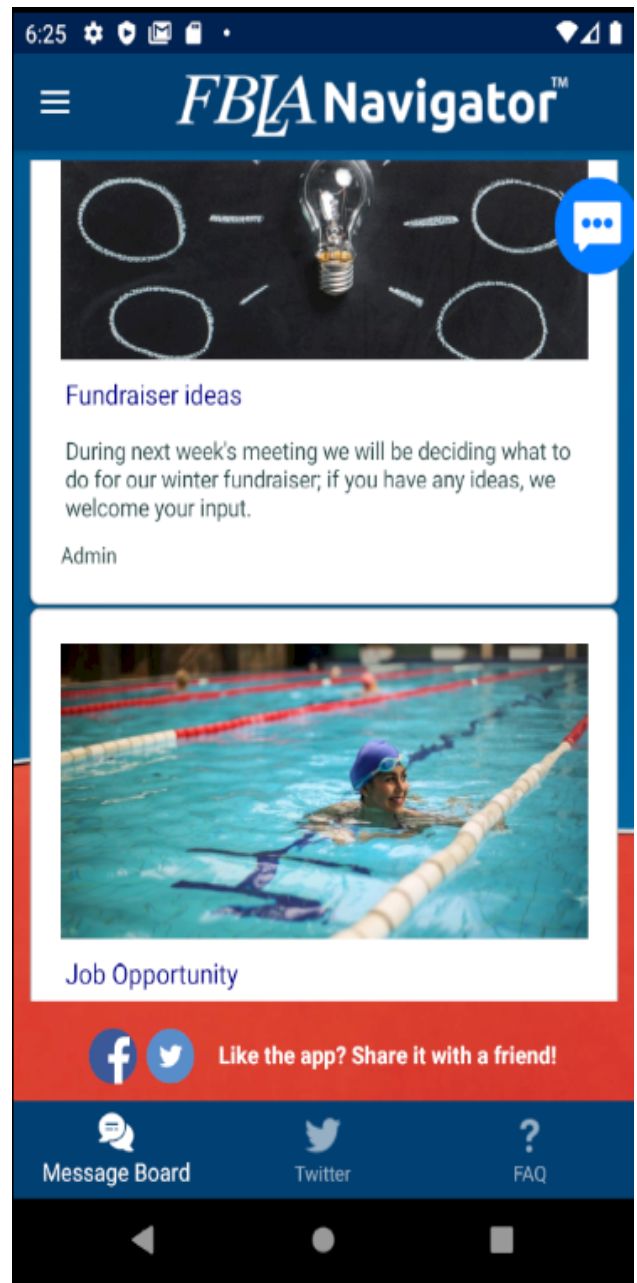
6:25

FBLA Navigator™

Fundraiser ideas

During next week's meeting we will be deciding what to do for our winter fundraiser; if you have any ideas, we welcome your input.

Admin

Job Opportunity

Like the app? Share it with a friend!

Message Board

Twitter

?

FAQ